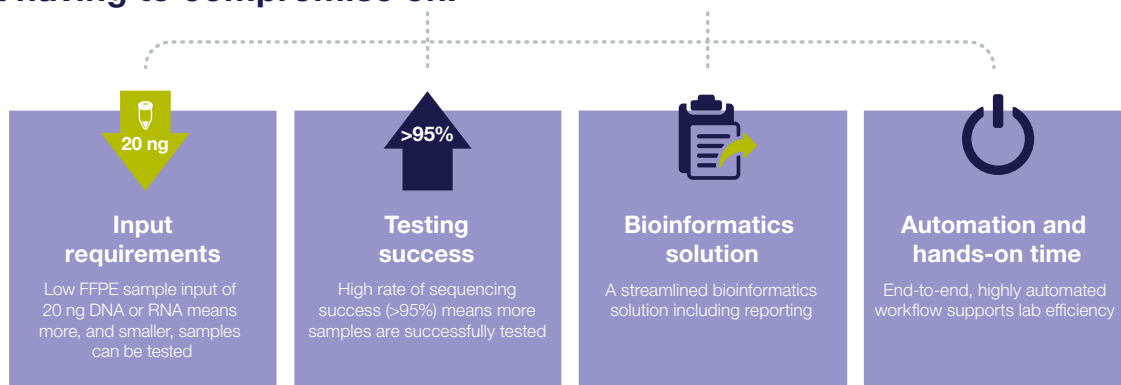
20 ng

Input requirements

Low FFPE sample input of 20 ng DNA or RNA means more, and smaller, samples can be tested

>95%

Testing success

High rate of sequencing success (>95%) means more samples are successfully tested

Bioinformatics solution

A streamlined bioinformatics solution including reporting

Automation and hands-on time

End-to-end, highly automated workflow supports lab efficiency